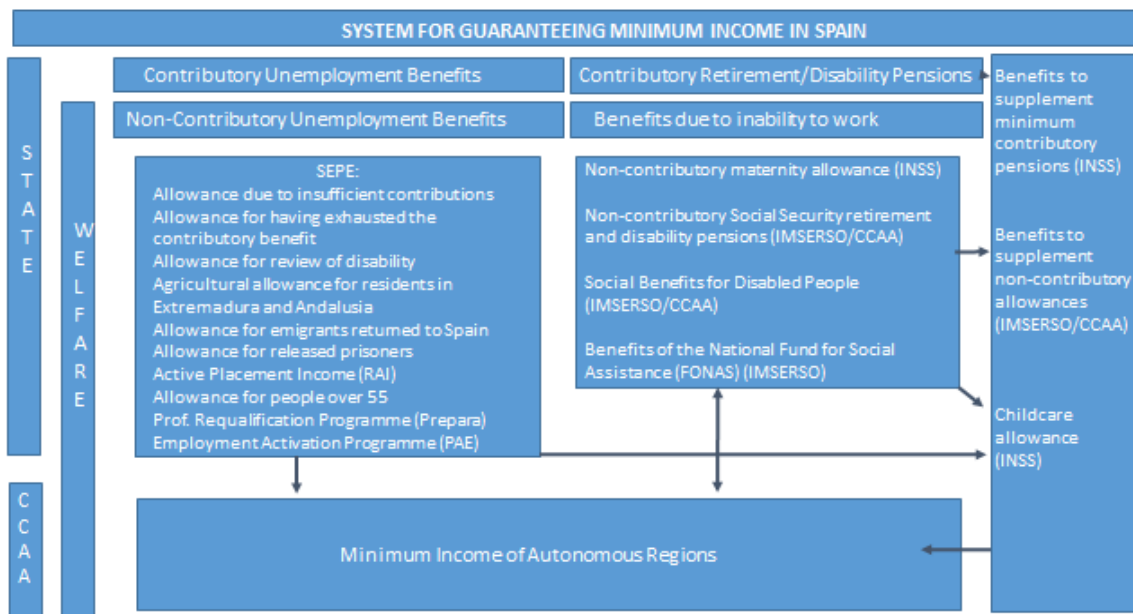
SYSTEM FOR GUARANTEEING MINIMUM INCOME IN SPAIN

STATE

CCAA

WELFARE

Contributory Unemployment Benefits

Contributory Retirement/Disability Pensions

Non-Contributory Unemployment Benefits

Benefits due to inability to work

SEPE:
Allowance due to insufficient contributions
Allowance for having exhausted the contributory benefit
Allowance for review of disability
Agricultural allowance for residents in Extremadura and Andalusia
Allowance for emigrants returned to Spain
Allowance for released prisoners
Active Placement Income (RAI)
Allowance for people over 55
Prof. Requalification Programme (Prepara)
Employment Activation Programme (PAE)

Non-contributory maternity allowance (INSS)

Non-contributory Social Security retirement and disability pensions (IMSERSO/CCAA)

Social Benefits for Disabled People (IMSERSO/CCAA)

Benefits of the National Fund for Social Assistance (FONAS) (IMSERSO)

Benefits to supplement minimum contributory pensions (INSS)

Benefits to supplement non-contributory allowances (IMSERSO/CCAA)

Childcare allowance (INSS)

Minimum Income of Autonomous Regions